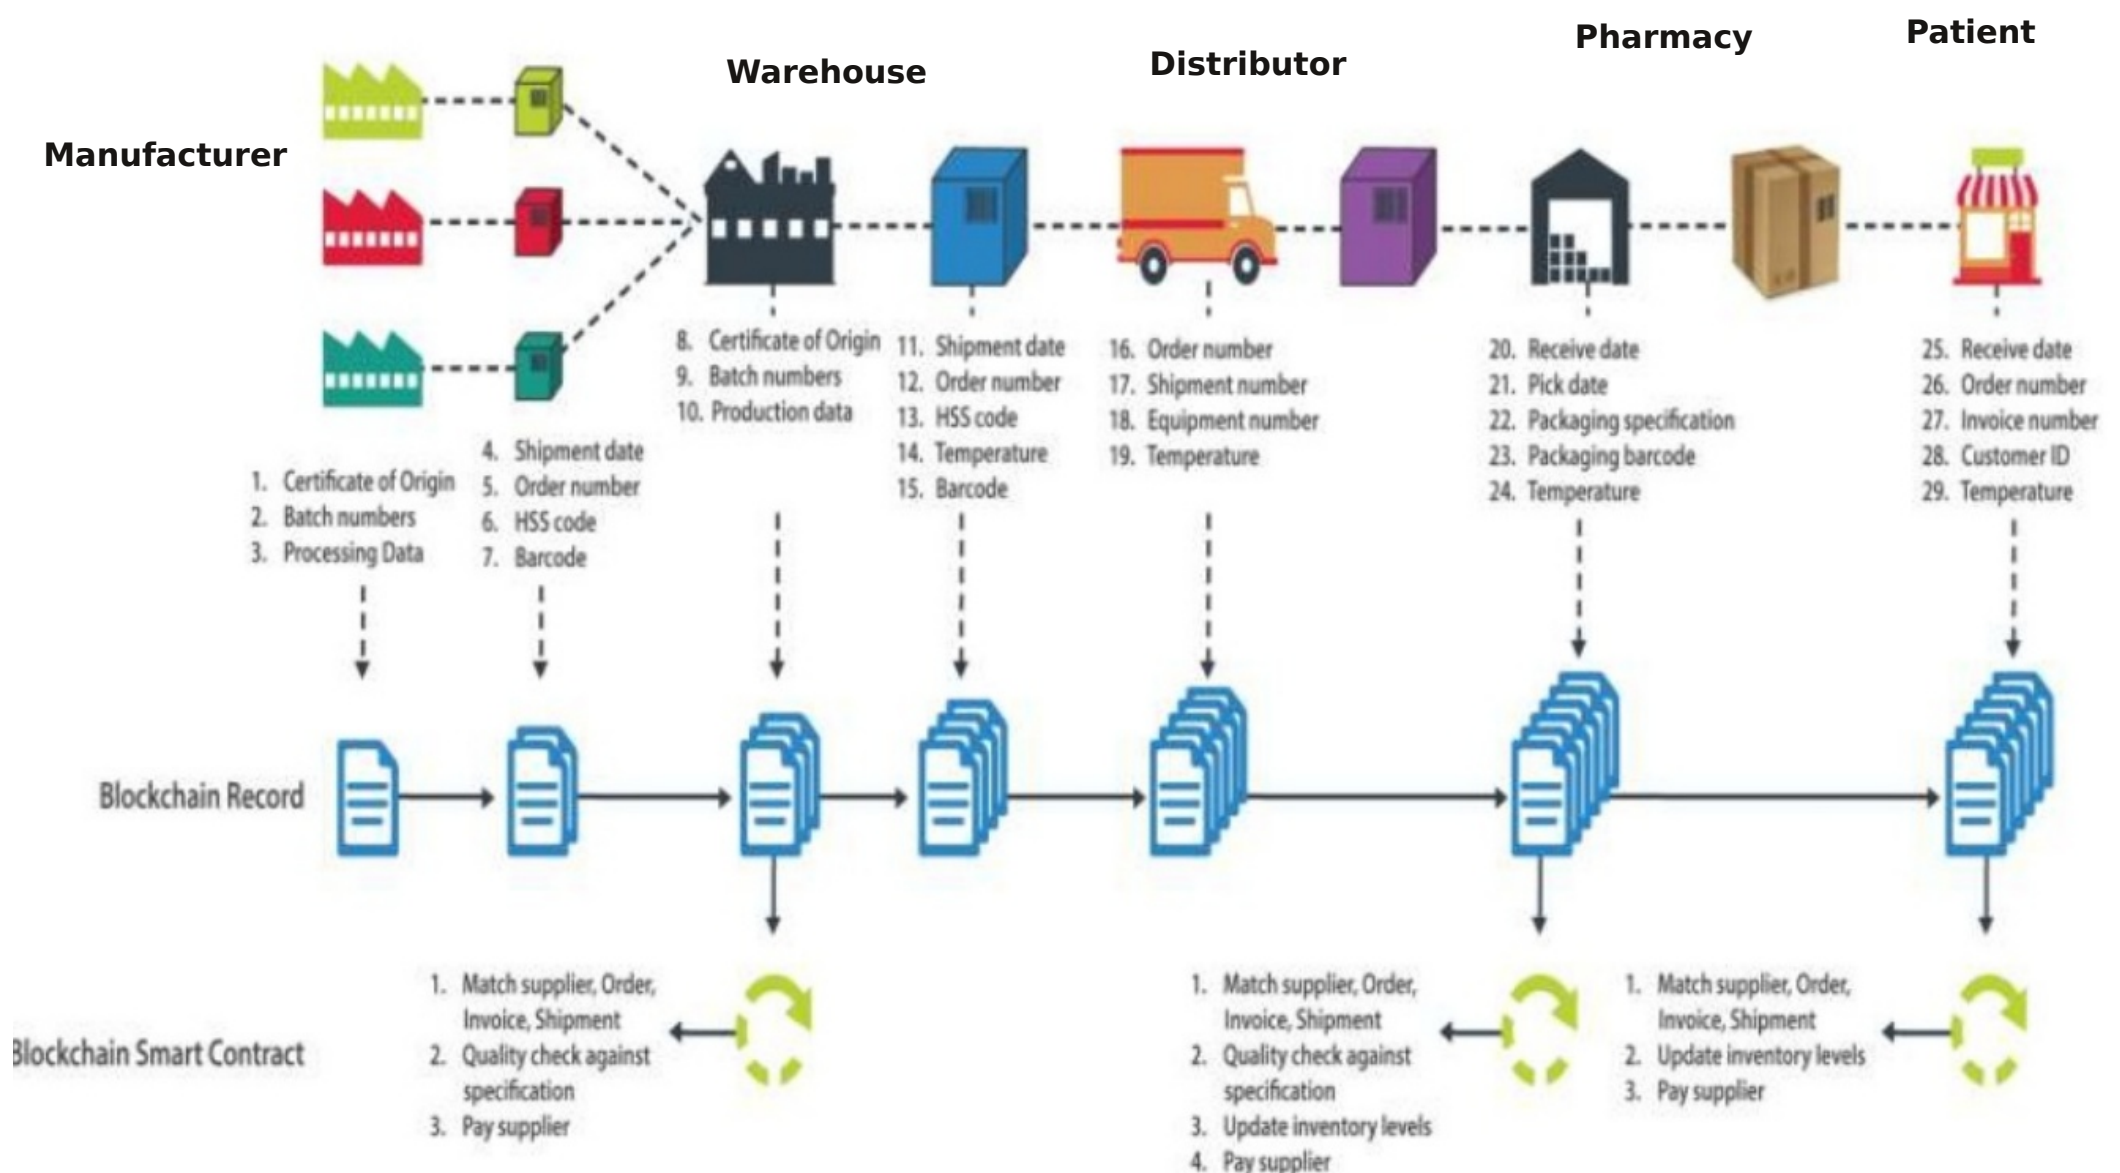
Warehouse

Distributor

Pharmacy

Patient

Manufacturer

1. Certificate of Origin
2. Batch numbers
3. Processing Data

4. Shipment date
5. Order number
6. HSS code
7. Barcode

8. Certificate of Origin
9. Batch numbers
10. Production data

11. Shipment date
12. Order number
13. HSS code
14. Temperature
15. Barcode

16. Order number
17. Shipment number
18. Equipment number
19. Temperature

20. Receive date
21. Pick date
22. Packaging specification
23. Packaging barcode
24. Temperature

25. Receive date
26. Order number
27. Invoice number
28. Customer ID
29. Temperature

Blockchain Record

Blockchain Smart Contract

1. Match supplier, Order, Invoice, Shipment
2. Quality check against specification
3. Pay supplier

1. Match supplier, Order, Invoice, Shipment
2. Quality check against specification
3. Update inventory levels
4. Pay supplier

1. Match supplier, Order, Invoice, Shipment
2. Update inventory levels
3. Pay supplier